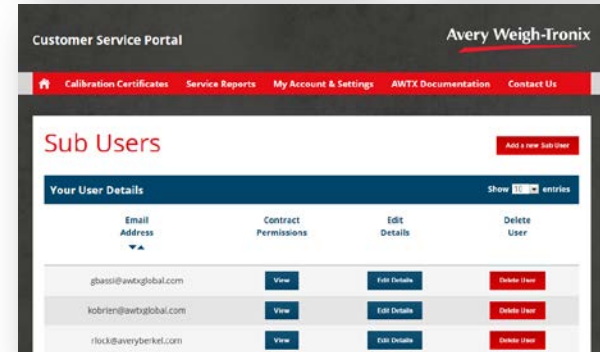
Customer Service Portal

Avery Weigh-Tronix

Calibration Certificates Service Reports My Account & Settings AWTX Documentation Contact Us

Sub Users

Add a new Sub User

Your User Details

Show 10 entries

| Email Address | Contract Permissions | Edit Details | Delete User |
|---|---|---|---|
| gbassi@awtxglobal.com | View | Edit Details | Delete User |
| kobrien@awtxglobal.com | View | Edit Details | Delete User |
| rlock@averyberkel.com | View | Edit Details | Delete User |